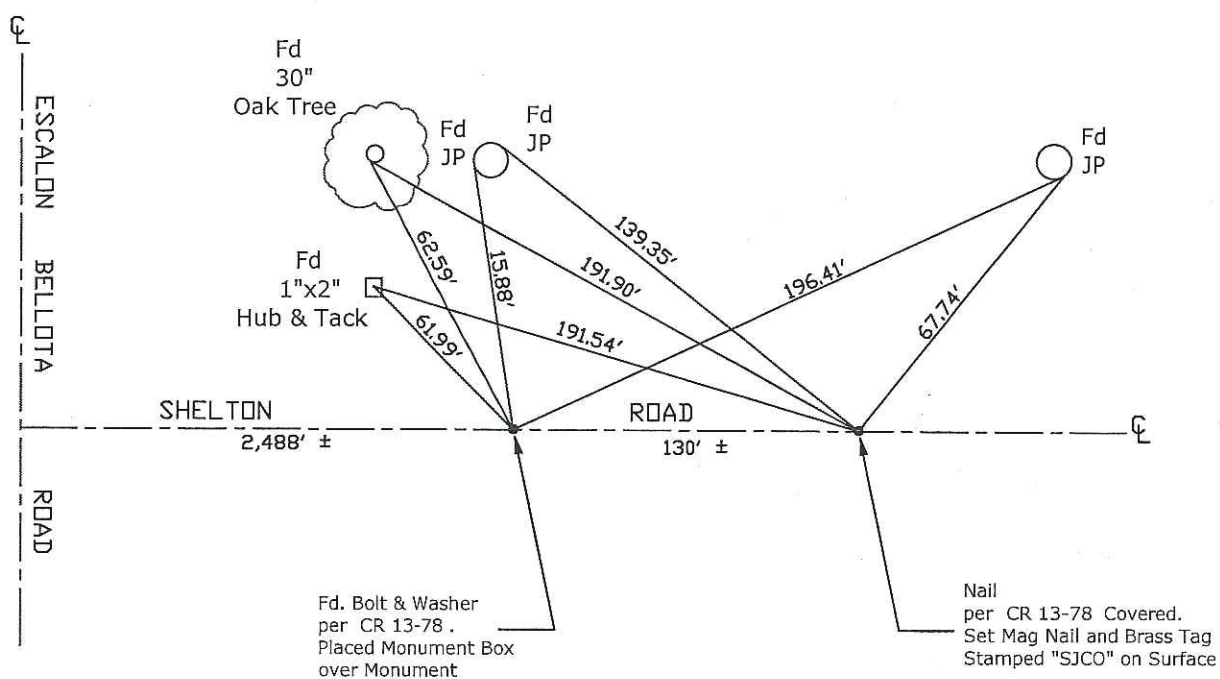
℄

ESCALON

BELLOTA

ROAD

Fd
30"
Oak Tree

Fd
JP

Fd
JP

Fd
JP

Fd
1"x2"
Hub & Tack

62.59'

15.88'

139.35'

191.90'

196.41'

67.74'

61.99'

191.54'

SHELTON

ROAD

℄

2,488' ±

130' ±

Fd. Bolt & Washer
per CR 13-78 .
Placed Monument Box
over Monument

Nail
per CR 13-78 Covered.
Set Mag Nail and Brass Tag
Stamped "SJCO" on Surface